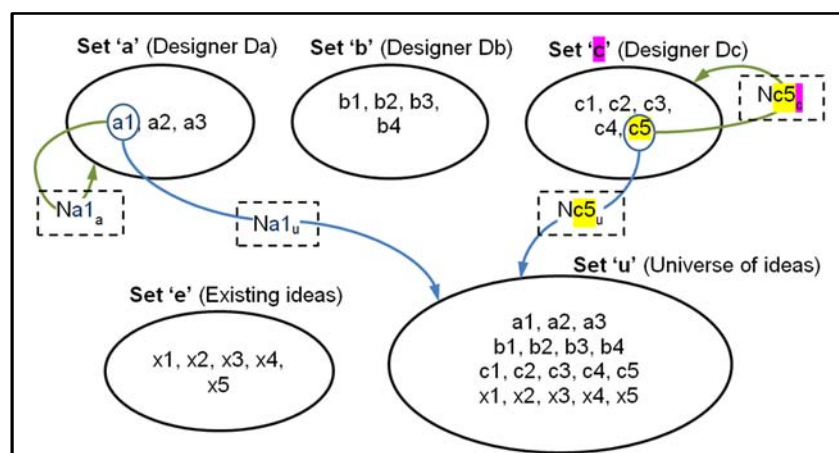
**Set 'a'** (Designer Da)

a1 a2, a3

$Na1_a$

**Set 'b'** (Designer Db)

b1, b2, b3, b4

**Set 'c'** (Designer Dc)

c1, c2, c3, c4, c5

$Nc5_c$

$Na1_u$

$Nc5_u$

**Set 'u'** (Universe of ideas)

a1, a2, a3
b1, b2, b3, b4
c1, c2, c3, c4, c5
x1, x2, x3, x4, x5

**Set 'e'** (Existing ideas)

x1, x2, x3, x4, x5